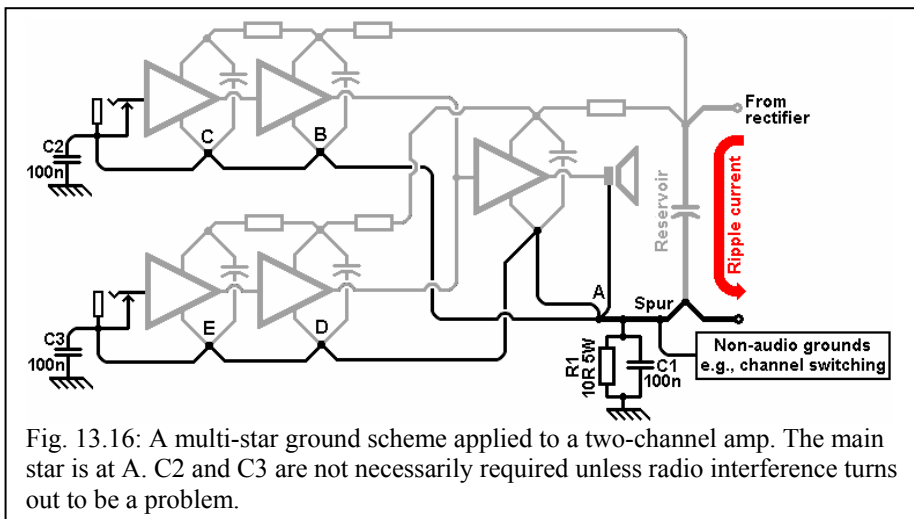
C2
100n

C

B

From rectifier

Reservoir

Ripple current

C3
100n

E

D

A

Spur

R1
10R 5W

C1
100n

Non-audio grounds e.g., channel switching

Fig. 13.16: A multi-star ground scheme applied to a two-channel amp. The main star is at A. C2 and C3 are not necessarily required unless radio interference turns out to be a problem.